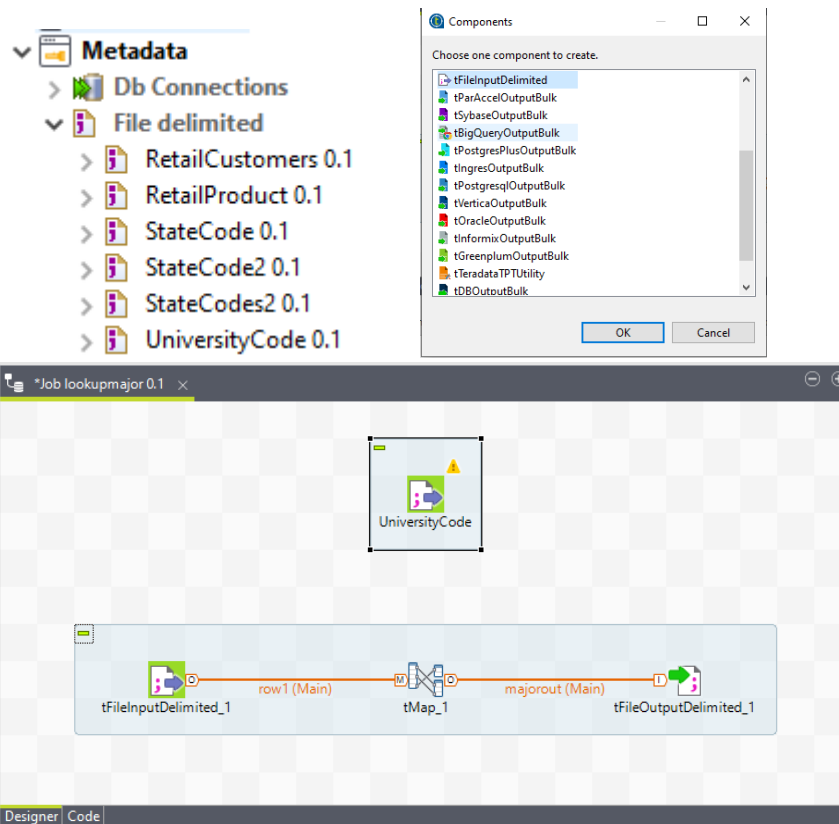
Metadata
Db Connections
File delimited
RetailCustomers 0.1
RetailProduct 0.1
StateCode 0.1
StateCode2 0.1
StateCodes2 0.1
UniversityCode 0.1

Components
Choose one component to create.
tFileInputDelimited
tParAccelOutputBulk
tSybaseOutputBulk
tBigQueryOutputBulk
tPostgresPlusOutputBulk
tIngresOutputBulk
tPostgresqlOutputBulk
tVerticaOutputBulk
tOracleOutputBulk
tInformixOutputBulk
tGreenplumOutputBulk
tTeradataTPTUtility
tDBOutputBulk
OK
Cancel

*Job lookupmajor 0.1

UniversityCode

tFileInputDelimited_1
row1 (Main)
tMap_1
majorout (Main)
tFileOutputDelimited_1

Designer
Code